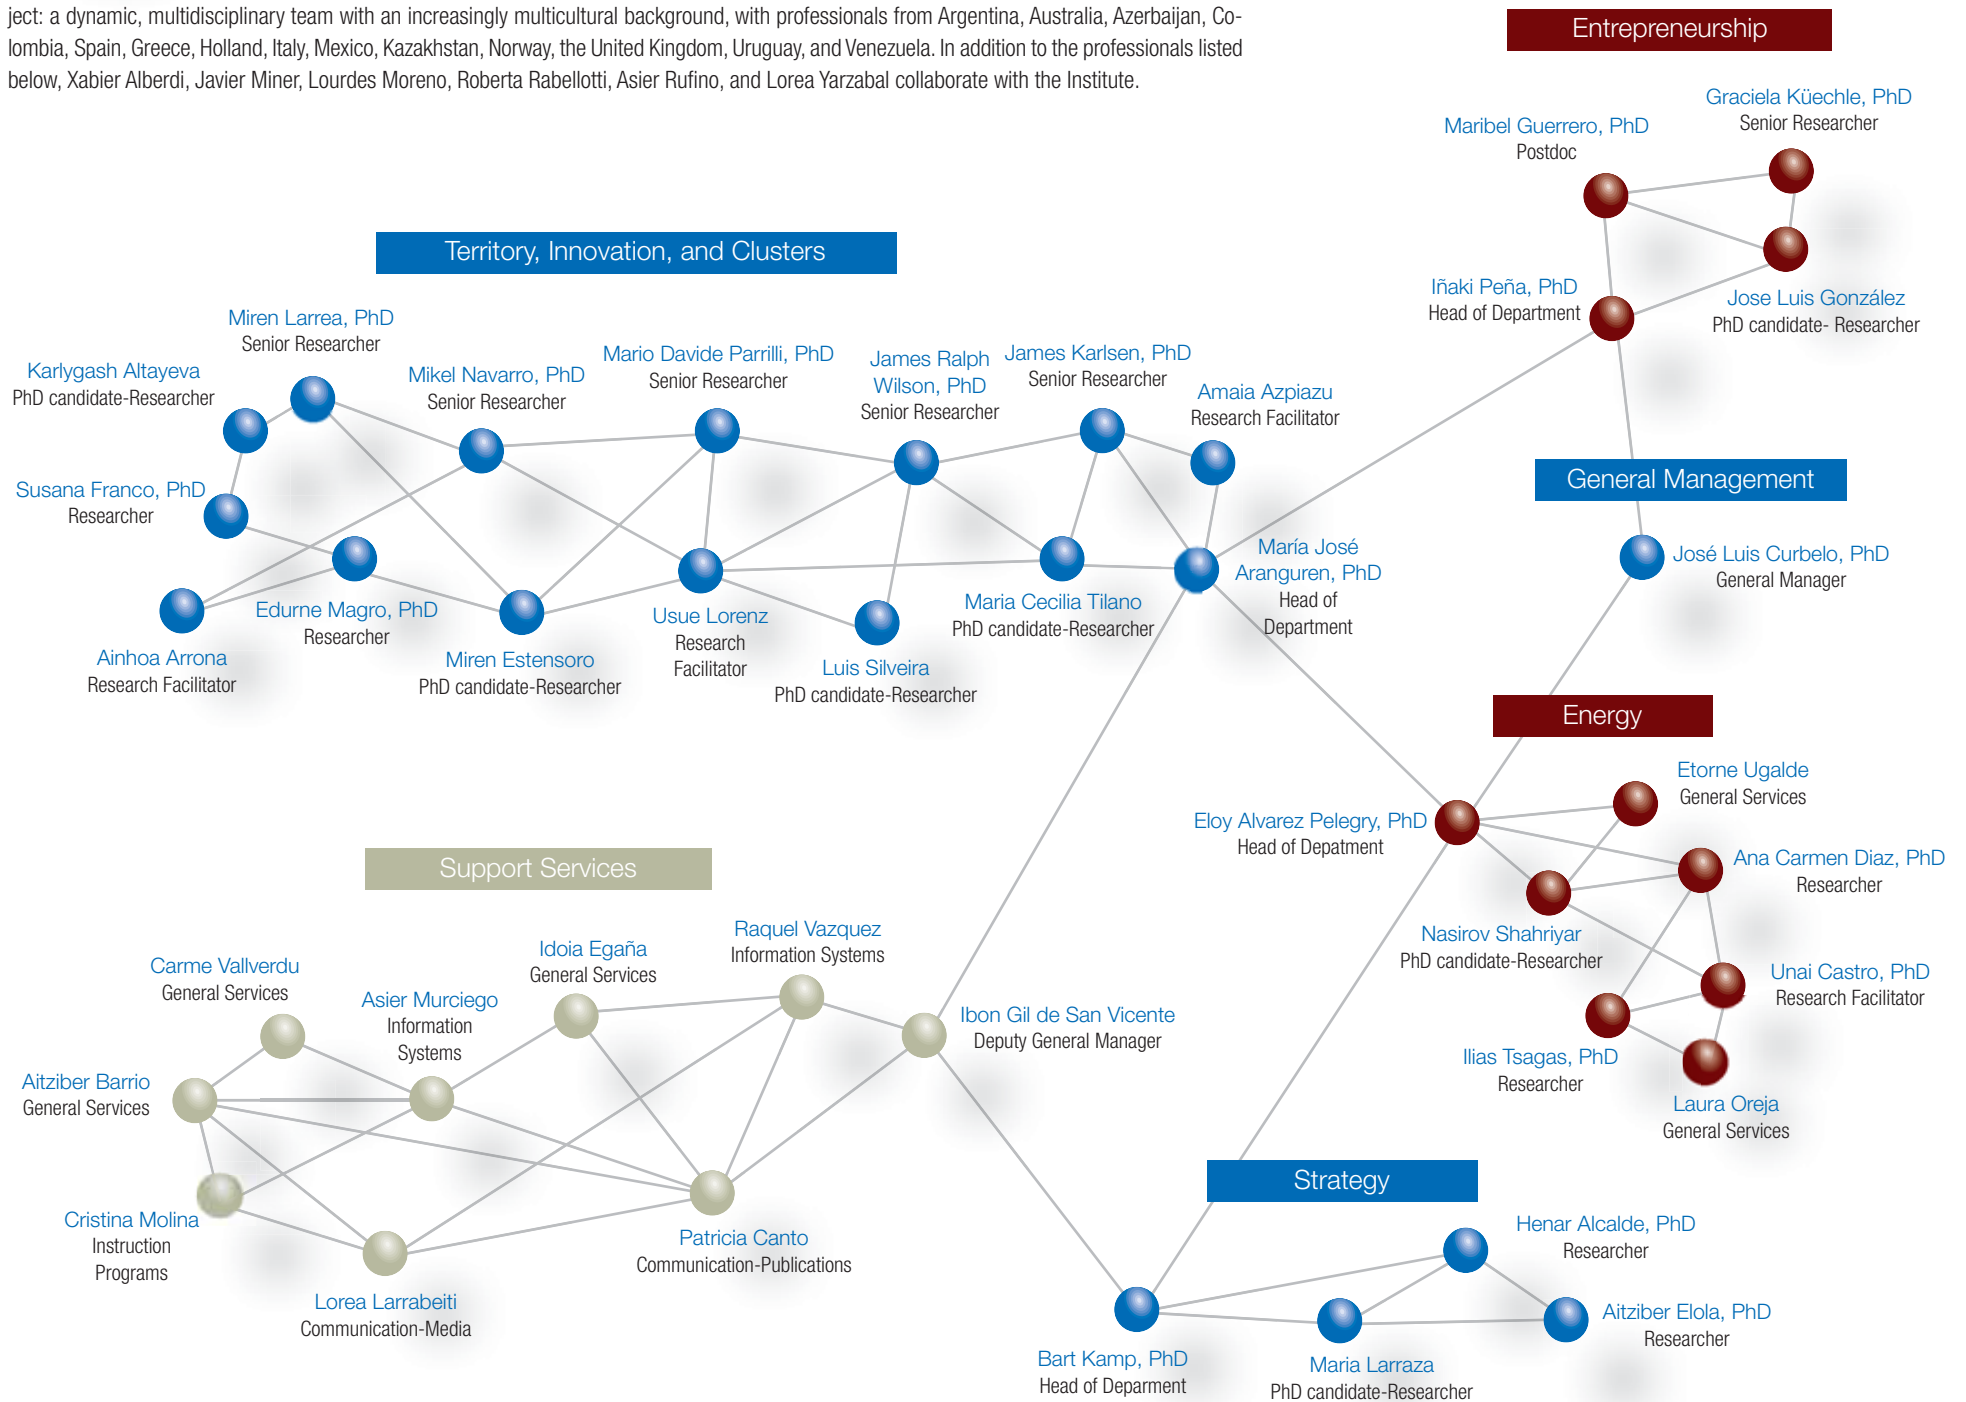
ject: a dynamic, multidisciplinary team with an increasingly multicultural background, with professionals from Argentina, Australia, Azerbaijan, Colombia, Spain, Greece, Holland, Italy, Mexico, Kazakhstan, Norway, the United Kingdom, Uruguay, and Venezuela. In addition to the professionals listed below, Xabier Alberdi, Javier Miner, Lourdes Moreno, Roberta Rabellotti, Asier Rufino, and Lorea Yarzabal collaborate with the Institute.

Entrepreneurship

Graciela Küechle, PhD
Senior Researcher

Maribel Guerrero, PhD
Postdoc

Iñaki Peña, PhD
Head of Department

Jose Luis González
PhD candidate- Researcher

Territory, Innovation, and Clusters

Miren Larrea, PhD
Senior Researcher

Karlygash Altayeva
PhD candidate-Researcher

Mikel Navarro, PhD
Senior Researcher

Mario Davide Parrilli, PhD
Senior Researcher

James Ralph Wilson, PhD
Senior Researcher

James Karlsen, PhD
Senior Researcher

Amaia Azpiazu
Research Facilitator

Susana Franco, PhD
Researcher

Edurne Magro, PhD
Researcher

Ainhoa Arrona
Research Facilitator

Miren Estensoro
PhD candidate-Researcher

Usue Lorenz
Research Facilitator

Luis Silveira
PhD candidate-Researcher

Maria Cecilia Tilano
PhD candidate-Researcher

María José Aranguren, PhD
Head of Department

General Management

José Luis Curbelo, PhD
General Manager

Energy

Etorne Ugalde
General Services

Eloy Alvarez Pelegry, PhD
Head of Depatment

Ana Carmen Diaz, PhD
Researcher

Nasirov Shahriyar
PhD candidate-Researcher

Unai Castro, PhD
Research Facilitator

Ilias Tsagas, PhD
Researcher

Laura Oreja
General Services

Support Services

Carme Valverdu
General Services

Asier Murciego
Information Systems

Idoia Egaña
General Services

Raquel Vazquez
Information Systems

Ibon Gil de San Vicente
Deputy General Manager

Aitziber Barrio
General Services

Cristina Molina
Instruction Programs

Patricia Canto
Communication-Publications

Lorea Larrabeiti
Communication-Media

Strategy

Henar Alcalde, PhD
Researcher

Aitziber Elola, PhD
Researcher

Bart Kamp, PhD
Head of Deparment

Maria Larraza
PhD candidate-Researcher